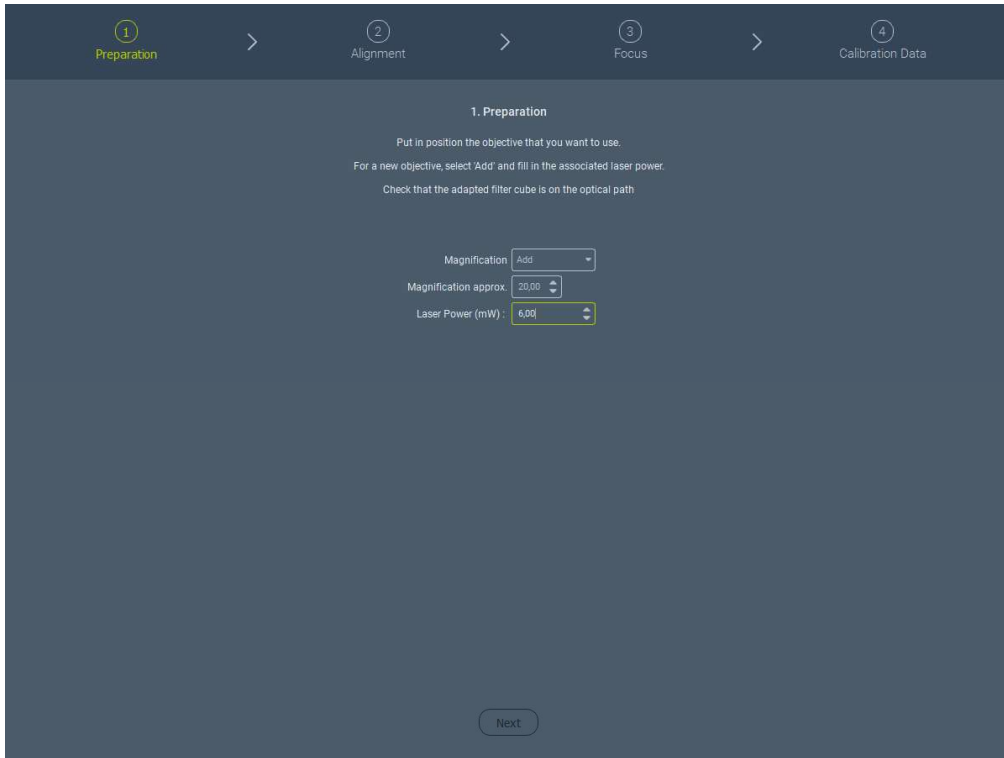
1
Preparation

2
Alignment

3
Focus

4
Calibration Data

1. Preparation

Put in position the objective that you want to use.

For a new objective, select 'Add' and fill in the associated laser power.

Check that the adapted filter cube is on the optical path

Magnification Add

Magnification approx. 20,00

Laser Power (mW) : 6,00

Next